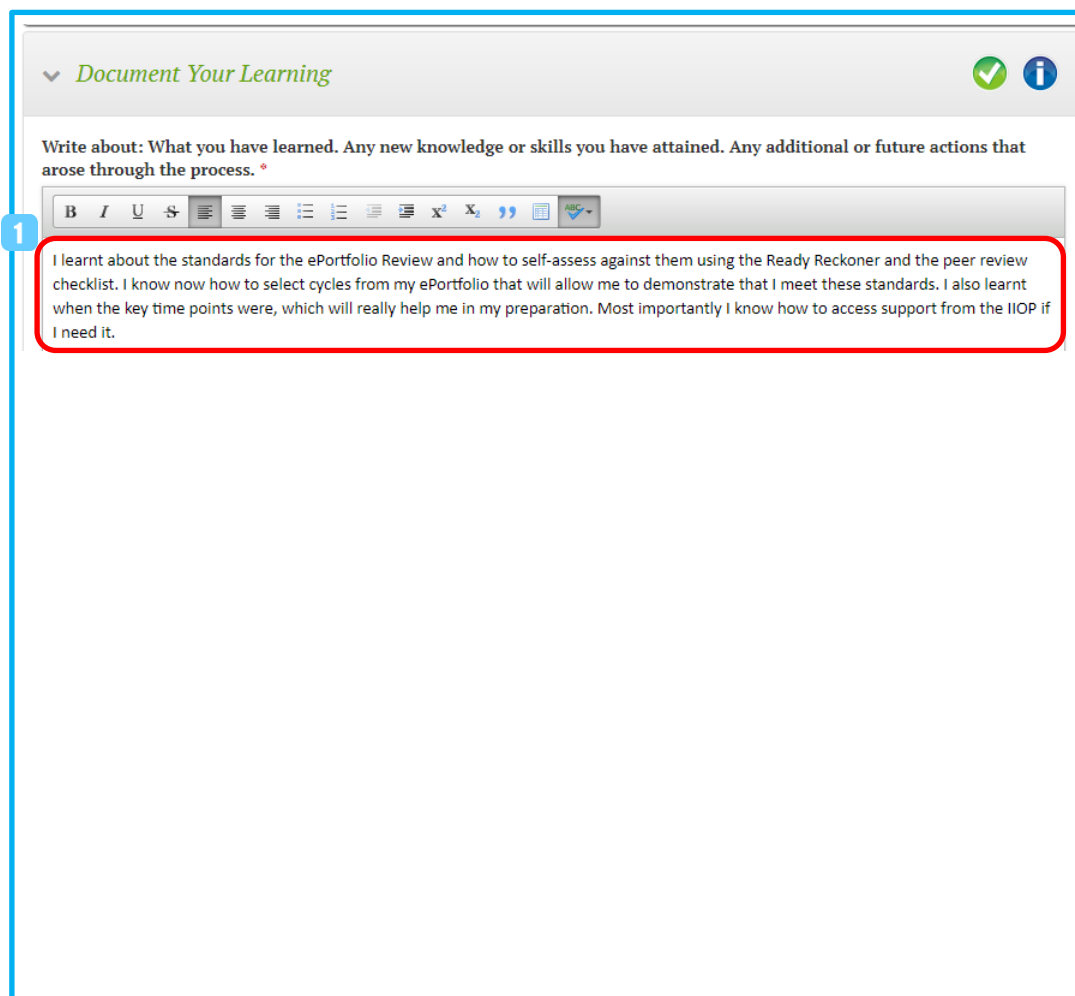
Document Your Learning

Write about: What you have learned. Any new knowledge or skills you have attained. Any additional or future actions that arose through the process. *

B I U S $x^2$ $x_2$ ABC

1

I learnt about the standards for the ePortfolio Review and how to self-assess against them using the Ready Reckoner and the peer review checklist. I know now how to select cycles from my ePortfolio that will allow me to demonstrate that I meet these standards. I also learnt when the key time points were, which will really help me in my preparation. Most importantly I know how to access support from the IIOP if I need it.